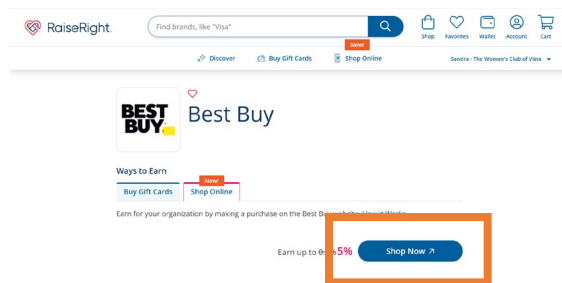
RaiseRight

Find brands, like "Visa"

Shop Favorites Wallet Account Cart

Discover Buy Gift Cards New Shop Online

Sandra - The Women's Club of Vista

BEST BUY

Best Buy

Ways to Earn

Buy Gift Cards New! Shop Online

Earn for your organization by making a purchase on the Best Buy website. How it Works

Earn up to 6% 5%

Shop Now ↗